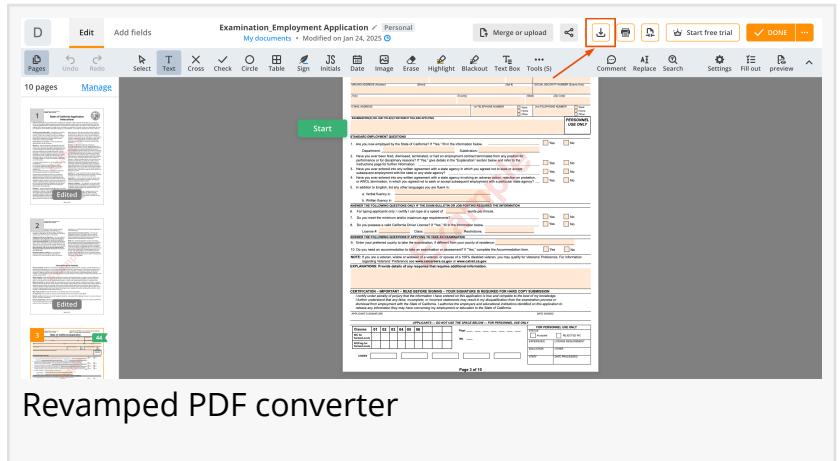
D Edit Add fields Examination_Employment Application Personal My documents • Modified on Jan 24, 2025 Merge or upload Start free trial DONE ···

Pages Undo Redo Select Text Cross Check Circle Table Sign Initials Date Image Erase Highlight Blackout Text Box Tools (5) Comment Replace Search Settings Fill out preview

10 pages Manage

1
Edited

2
Edited

3

Start

PERSONNEL USE ONLY

STANDARD EMPLOYMENT QUESTIONS

Yes No

ANSWER THE FOLLOWING QUESTIONS ONLY IF THE EXAM BULLETIN OR JOB POSTING REQUIRES THE INFORMATION

ANSWER THE FOLLOWING QUESTIONS IF APPLYING TO TAKE AN EXAMINATION

EXPLANATIONS: Provide details of any response that requires additional information.

CERTIFICATION – IMPORTANT – READ BEFORE SIGNING – YOUR SIGNATURE IS REQUIRED FOR HARD COPY SUBMISSION

APPLICANTS — DO NOT USE THE SPACE BELOW — FOR PERSONNEL USE ONLY

Page 3 of 10

Revamped PDF converter